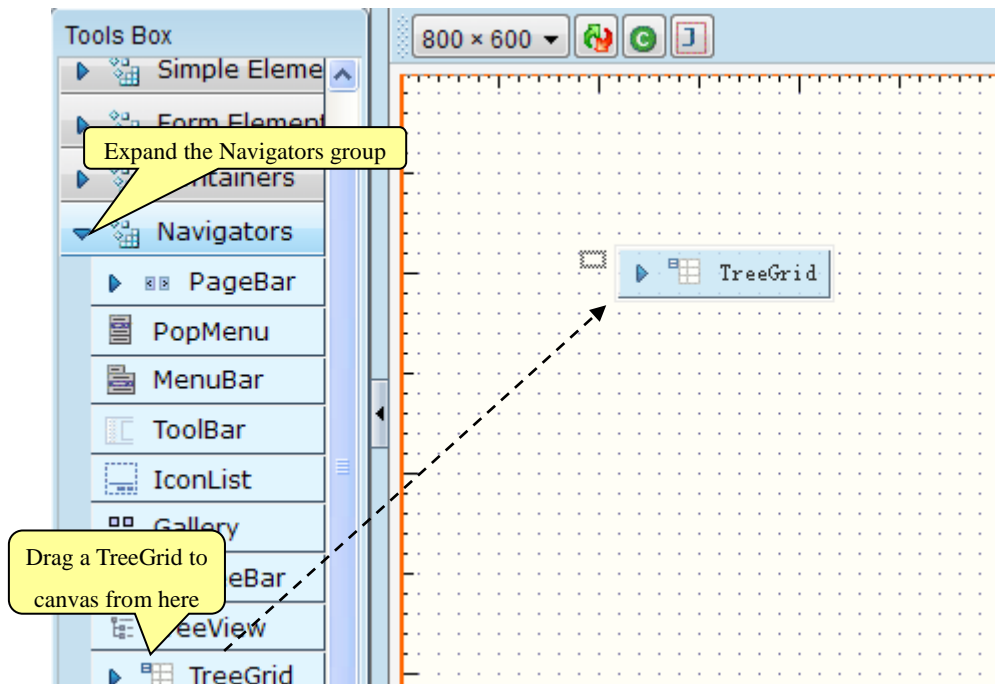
Tools Box

Simple Eleme

Form Element

Expand the Navigators group

ntainers

Navigators

PageBar

PopMenu

MenuBar

ToolBar

IconList

Gallery

Drag a TreeGrid to canvas from here

eBar

eeView

TreeGrid

800 × 600

TreeGrid